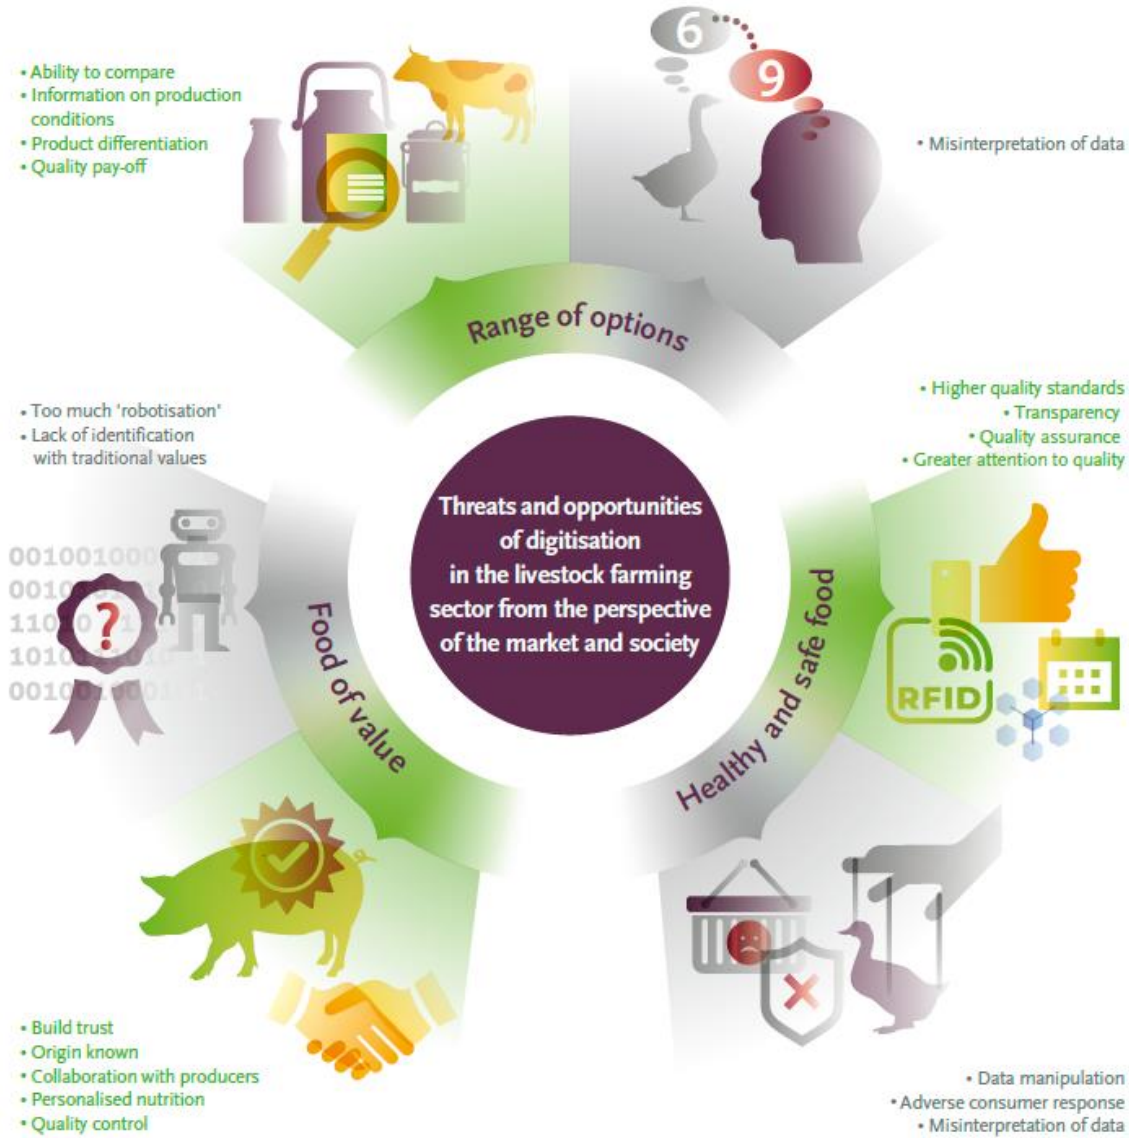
• Ability to compare
• Information on production conditions
• Product differentiation
• Quality pay-off

6

9

• Misinterpretation of data

Range of options

• Too much 'robotisation'
• Lack of identification with traditional values

• Higher quality standards
• Transparency
• Quality assurance
• Greater attention to quality

Threats and opportunities of digitisation in the livestock farming sector from the perspective of the market and society

001001000
0010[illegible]
110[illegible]
1010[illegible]
00100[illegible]

?

Food of value

Healthy and safe food

RFID

• Build trust
• Origin known
• Collaboration with producers
• Personalised nutrition
• Quality control

• Data manipulation
• Adverse consumer response
• Misinterpretation of data